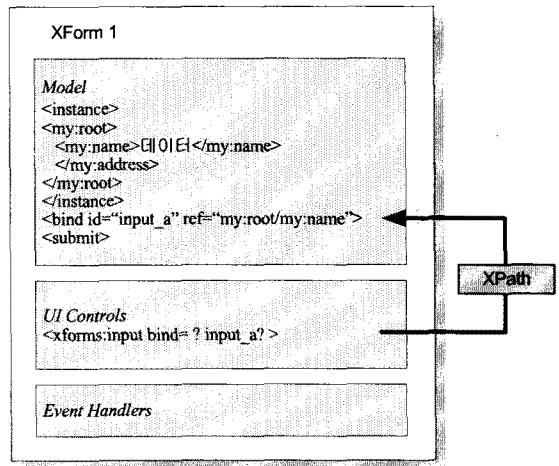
XForm 1

Model
<instance>
<my:root>
<my:name>데이터</my:name>
</my:address>
</my:root>
</instance>
<bind id="input_a" ref="my:root/my:name">
<submit>

XPath

UI Controls
<xforms:input bind= ? input_a? >

Event Handlers